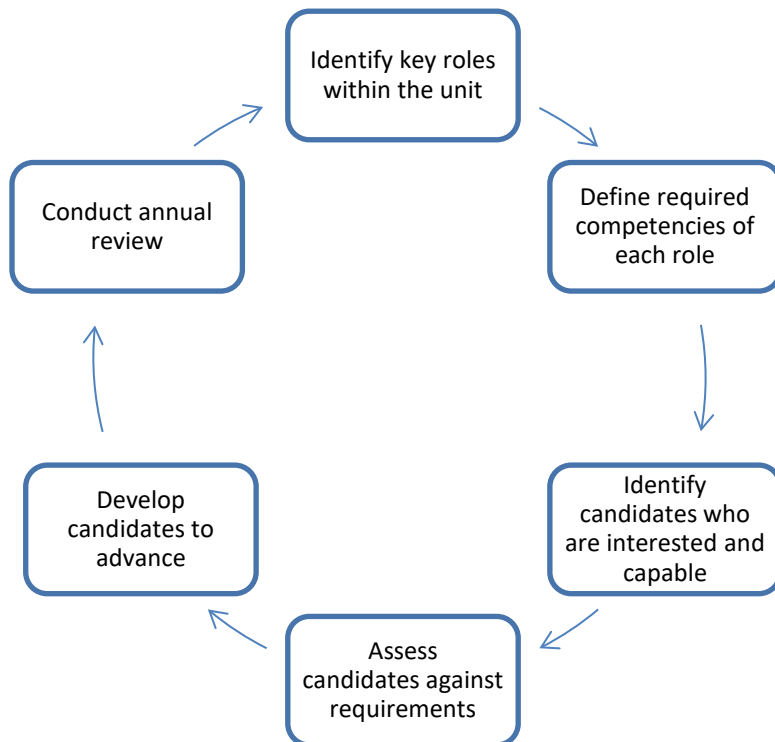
Identify key roles within the unit

Define required competencies of each role

Identify candidates who are interested and capable

Assess candidates against requirements

Develop candidates to advance

Conduct annual review